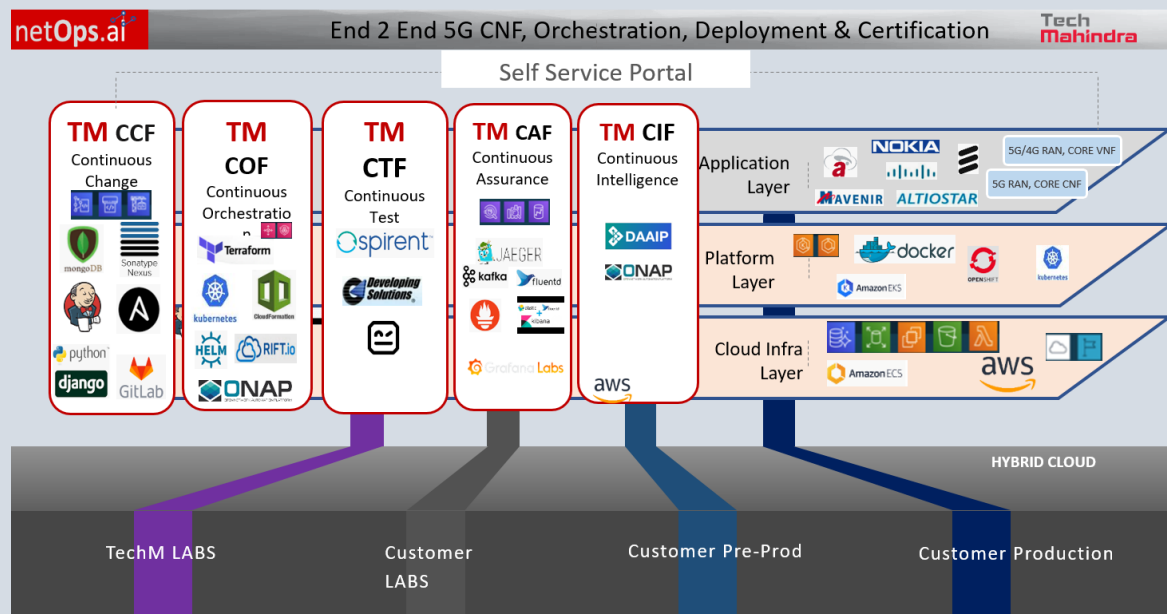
netOps.ai

End 2 End 5G CNF, Orchestration, Deployment & Certification

Tech Mahindra

Self Service Portal

TM CCF
Continuous Change

mongoDB
Sonatype Nexus
python
django
GitLab

TM COF
Continuous Orchestratio n

Terraform
kubernetes
CloudFormation
HELM
RIFT.io
ONAP

TM CTF
Continuous Test

spirent
Developing Solutions

TM CAF
Continuous Assurance

JAEGER
kafka
fluentd
Grafana Labs

TM CIF
Continuous Intelligence

DAAIP
ONAP
aws

Application Layer

NOKIA
MAVENIR
ALTIOSTAR
5G/4G RAN, CORE VNF
5G RAN, CORE CNF

Platform Layer

docker
Amazon EKS
OPENSHIFT
kubernetes

Cloud Infra Layer

Amazon ECS
aws

HYBRID CLOUD

TechM LABS

Customer LABS

Customer Pre-Prod

Customer Production